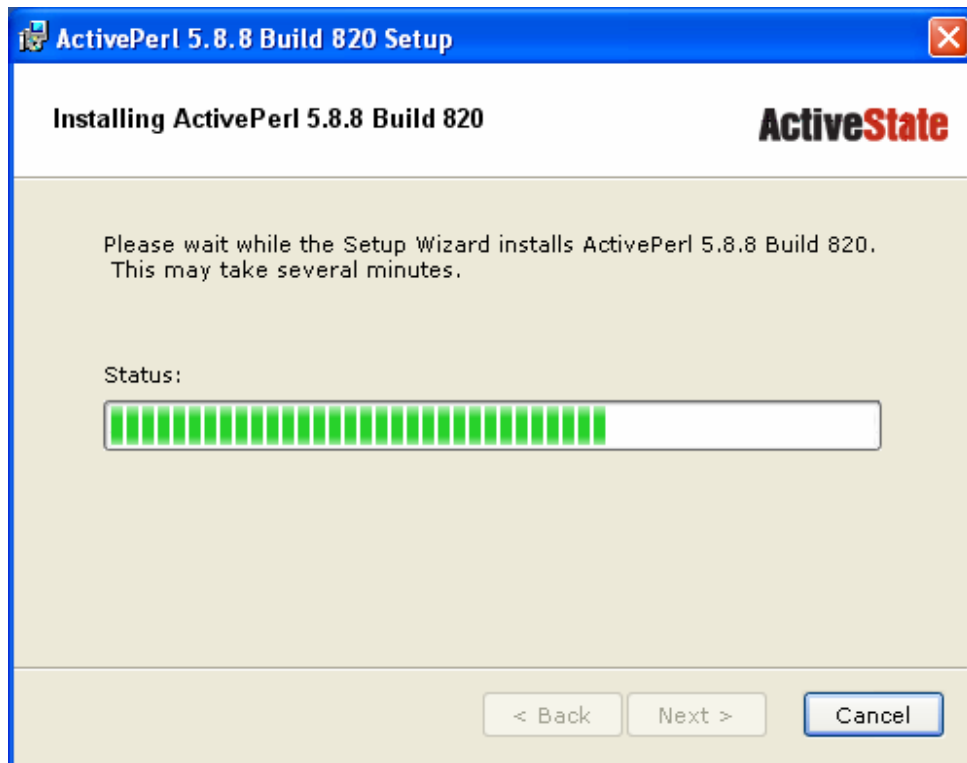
ActivePerl 5.8.8 Build 820 Setup

Installing ActivePerl 5.8.8 Build 820

ActiveState

Please wait while the Setup Wizard installs ActivePerl 5.8.8 Build 820. This may take several minutes.

Status:

< Back

Next >

Cancel